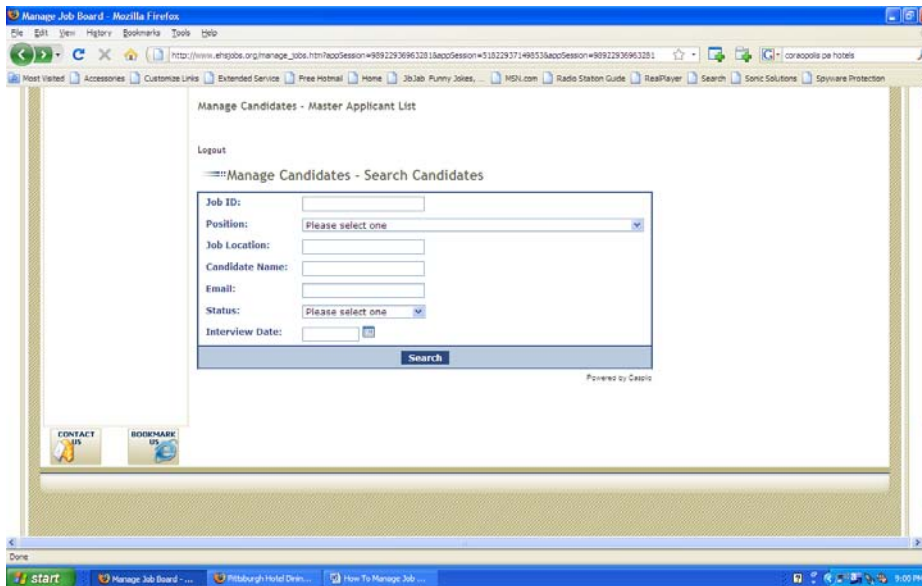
Manage Job Board - Mozilla Firefox

File Edit View History Bookmarks Tools Help

http://www.ehsjobs.org/manage_jobs.htm?appSession=989229369632818appSession=518229371498538appSession=98922936963281

coraopolis pa hotels

Most Visited Accessories Customize Links Extended Service Free Hotmail Home JibJab Funny Jokes, ... MSN.com Radio Station Guide RealPlayer Search Sonic Solutions Spyware Protection

Manage Candidates - Master Applicant List

Logout

Manage Candidates - Search Candidates

| | |
|---|---|
| Job ID: | |
| Position: | Please select one |
| Job Location: | |
| Candidate Name: | |
| Email: | |
| Status: | Please select one |
| Interview Date: | |

Search

Powered by Caspio

CONTACT US

BOOKMARK US

Done

start Manage Job Board - ... Pittsburgh Hotel Dinin... How To Manage Job ...

9:00